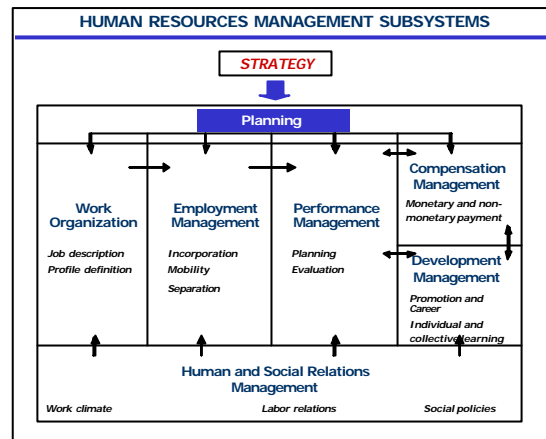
HUMAN RESOURCES MANAGEMENT SUBSYSTEMS

STRATEGY

Planning

Work Organization

Job description
Profile definition

Employment Management

Incorporation
Mobility
Separation

Performance Management

Planning
Evaluation

Compensation Management

Monetary and non-monetary payment

Development Management

Promotion and Career
Individual and collective learning

Human and Social Relations Management

Work climate
Labor relations
Social policies